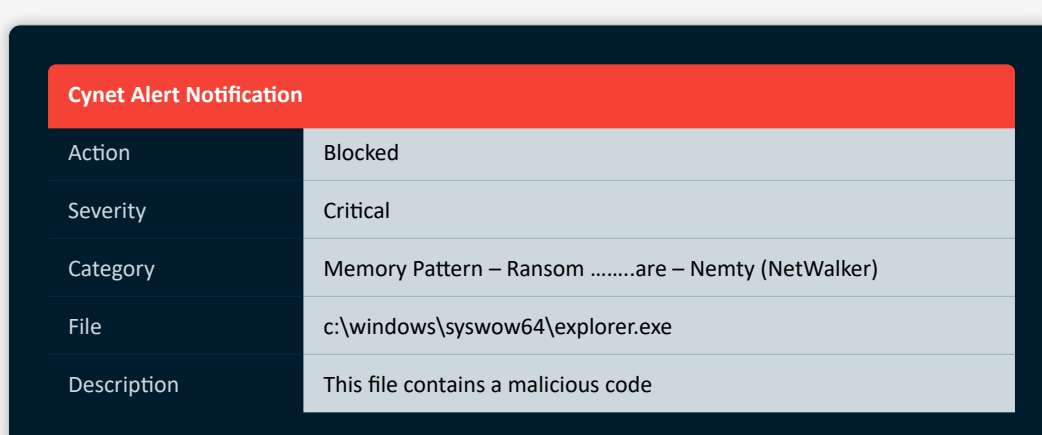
Cynet Alert Notification

| Action | Blocked |
|---|---|
| Severity | Critical |
| Category | Memory Pattern – Ransom ……..are – Nemty (NetWalker) |
| File | c:\windows\syswow64\explorer.exe |
| Description | This file contains a malicious code |